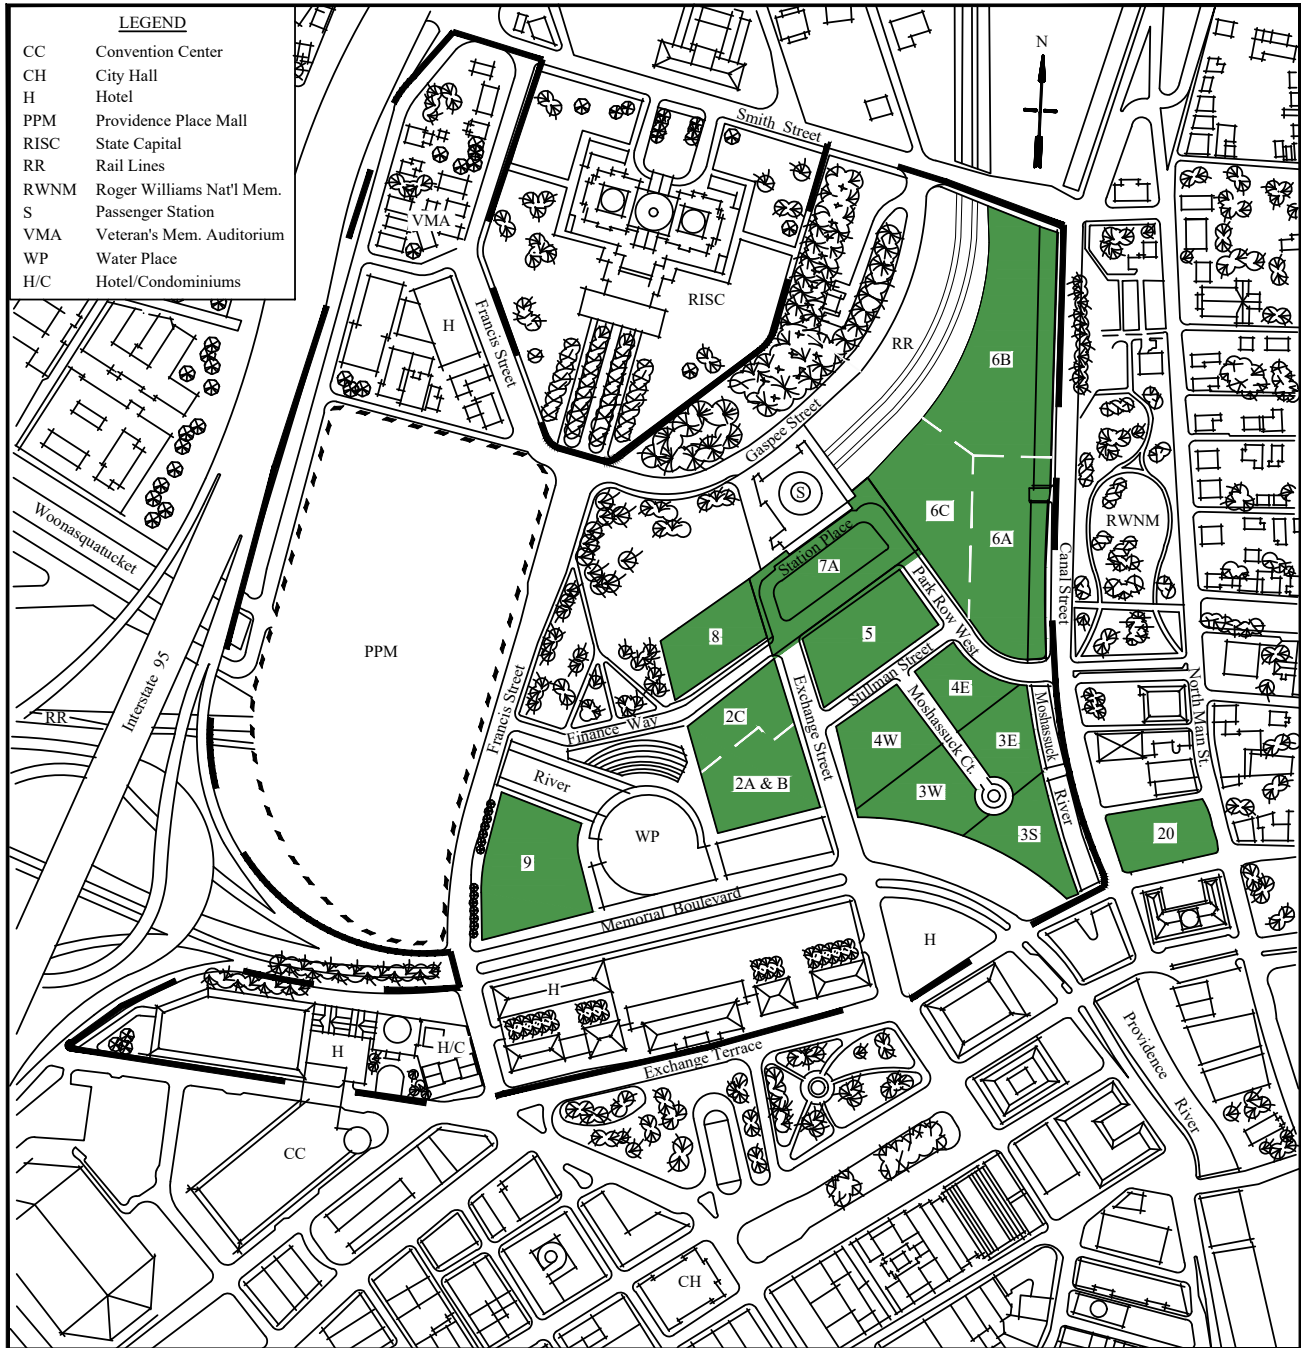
LEGEND

| | |
|---|---|
| CC | Convention Center |
| CH | City Hall |
| H | Hotel |
| PPM | Providence Place Mall |
| RISC | State Capital |
| RR | Rail Lines |
| RWNM | Roger Williams Nat'l Mem. |
| S | Passenger Station |
| VMA | Veteran's Mem. Auditorium |
| WP | Water Place |
| H/C | Hotel/Condominiums |

N

Smith Street

VMA

RISC

H

Francis Street

RR

Gaspee Street

6B

S

6C

6A

RWNM

Station Place

7A

Canal Street

Woonasquatucket

Park Row West

8

5

PPM

Interstate 95

Stillman Street

4E

RR

Francis Street

Finance Way

2C

Exchange Street

4W

Moshassuck Ct.

3E

Moshassuck

North Main St.

River

2A & B

3W

River

WP

3S

20

9

Memorial Boulevard

H

H

H

H/C

Exchange Terrace

Providence

River

CC

CH